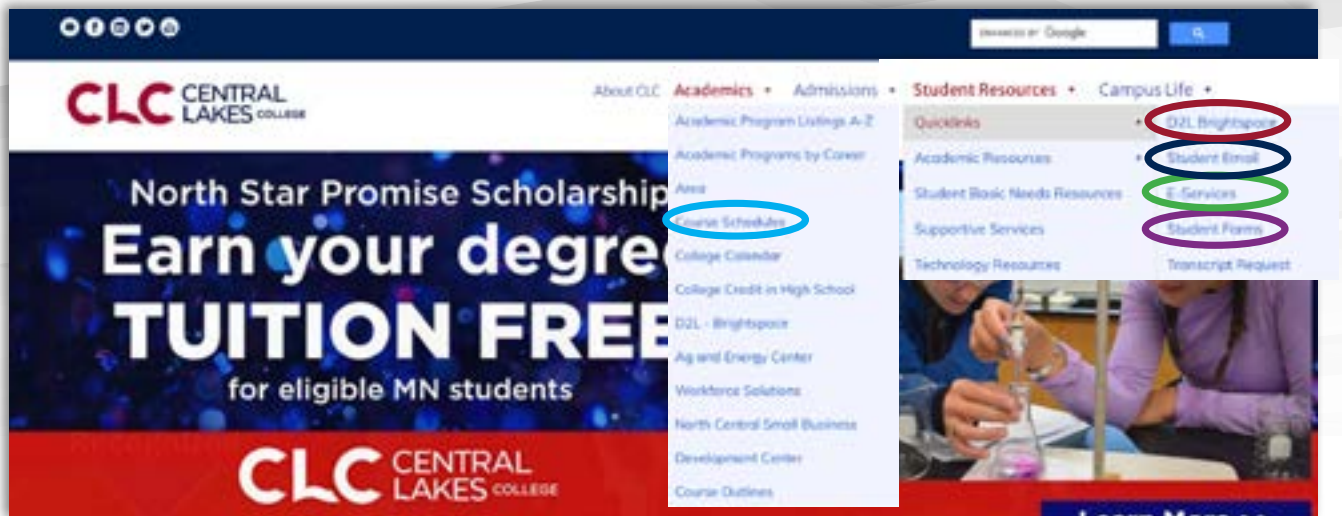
ENHANCED BY Google

CLC CENTRAL LAKES COLLEGE

About CLC Academics Admissions Student Resources Campus Life

Academic Program Listings A-Z
Academic Programs by Career
Area
Course Schedules
College Calendar
College Credit in High School
D2L - Brightspace
Ag and Energy Center
Workforce Solutions
North Central Small Business
Development Center
Course Outlines

Quicklinks
Academic Resources
Student Basic Needs Resources
Supportive Services
Technology Resources

D2L Brightspace
Student Email
E-Services
Student Forms
Transcript Request

North Star Promise Scholarship
Earn your degree
TUITION FREE
for eligible MN students

CLC CENTRAL LAKES COLLEGE

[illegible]